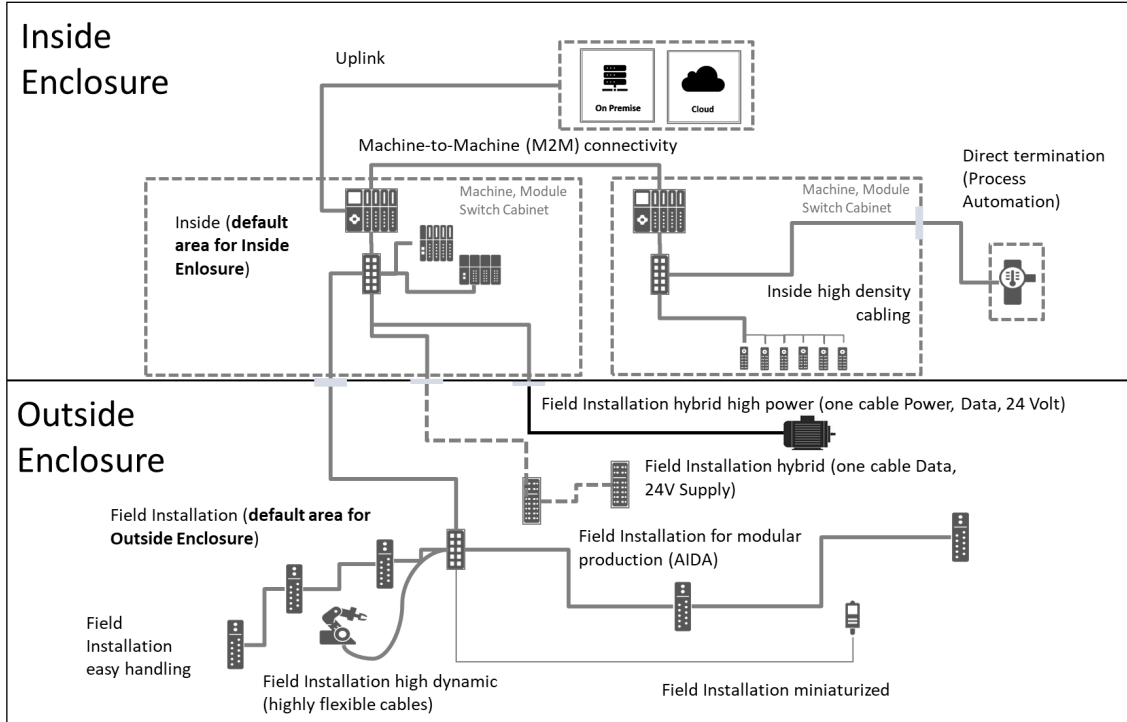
Inside Enclosure

Uplink

On Premise

Cloud

Machine-to-Machine (M2M) connectivity

Direct termination (Process Automation)

Machine, Module Switch Cabinet

Inside (**default area for Inside Enlosure**)

Machine, Module Switch Cabinet

Inside high density cabling

Outside Enclosure

Field Installation hybrid high power (one cable Power, Data, 24 Volt)

Field Installation hybrid (one cable Data, 24V Supply)

Field Installation (**default area for Outside Enclosure**)

Field Installation for modular production (AIDA)

Field Installation easy handling

Field Installation high dynamic (highly flexible cables)

Field Installation miniaturized